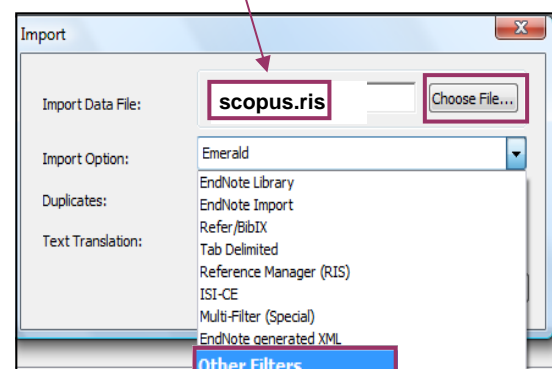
Import

Import Data File:
scopus.ris
Choose File...

Import Option:
Emerald

Duplicates:

Text Translation:

EndNote Library
EndNote Import
Refer/BibIX
Tab Delimited
Reference Manager (RIS)
ISI-CE
Multi-Filter (Special)
EndNote generated XML
Other Filters